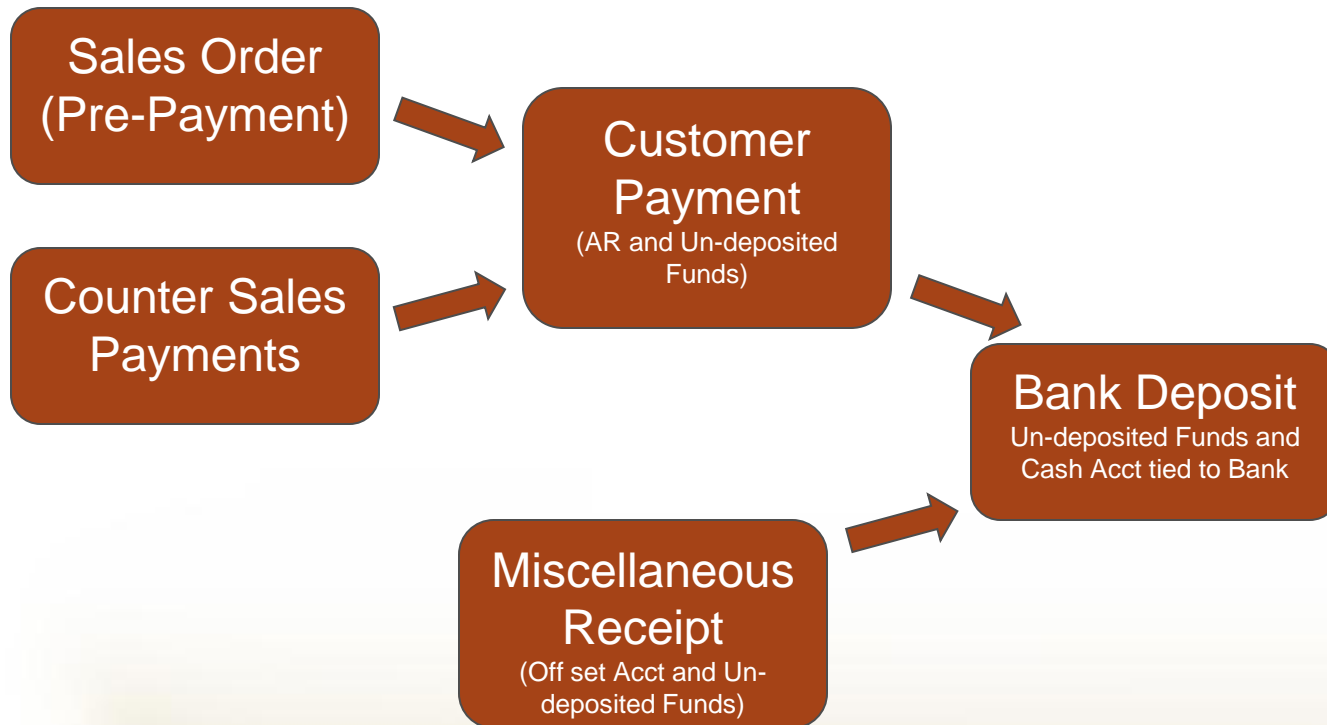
Sales Order (Pre-Payment)

Counter Sales Payments

Customer Payment
(AR and Un-deposited Funds)

Bank Deposit
Un-deposited Funds and Cash Acct tied to Bank

Miscellaneous Receipt
(Off set Acct and Un-deposited Funds)